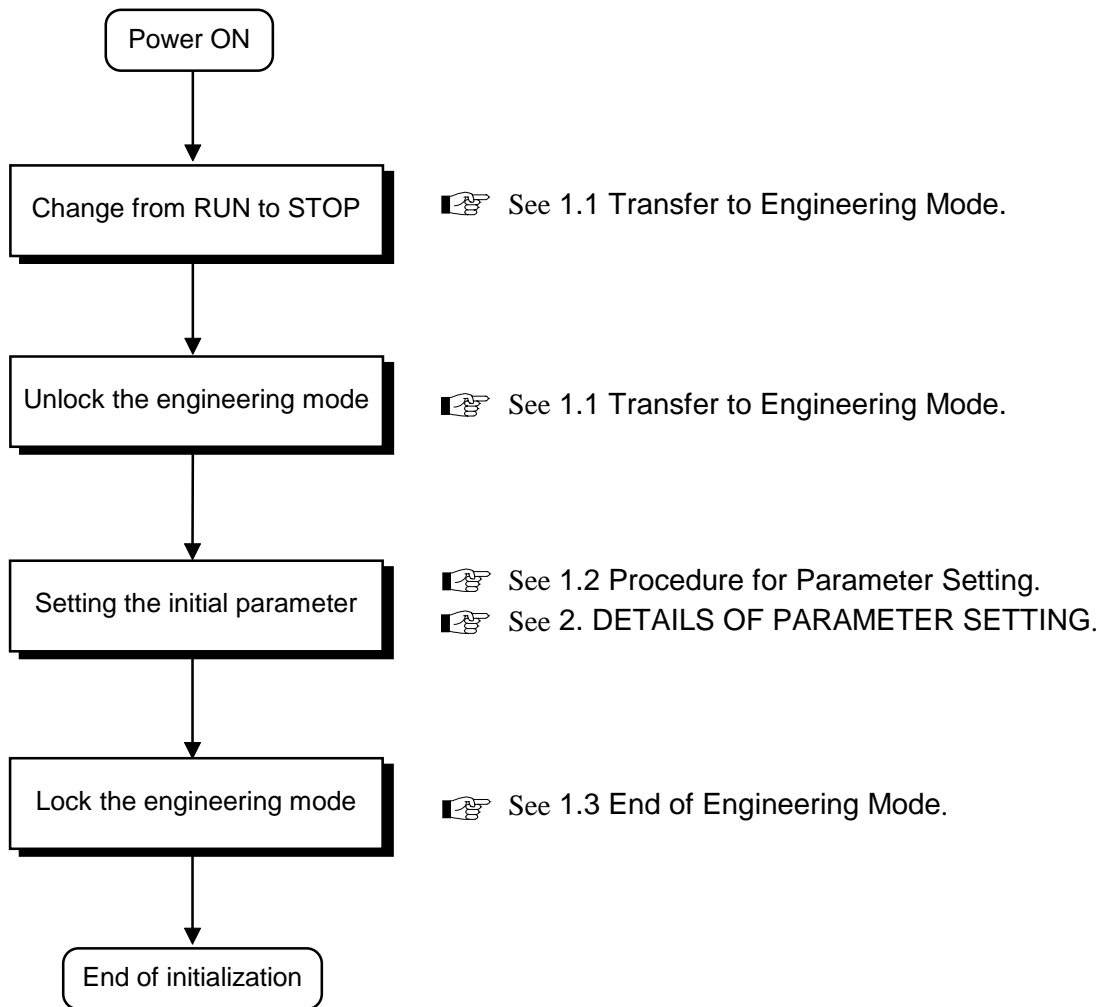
Power ON

Change from RUN to STOP

☞ See 1.1 Transfer to Engineering Mode.

Unlock the engineering mode

☞ See 1.1 Transfer to Engineering Mode.

Setting the initial parameter

☞ See 1.2 Procedure for Parameter Setting.
☞ See 2. DETAILS OF PARAMETER SETTING.

Lock the engineering mode

☞ See 1.3 End of Engineering Mode.

End of initialization